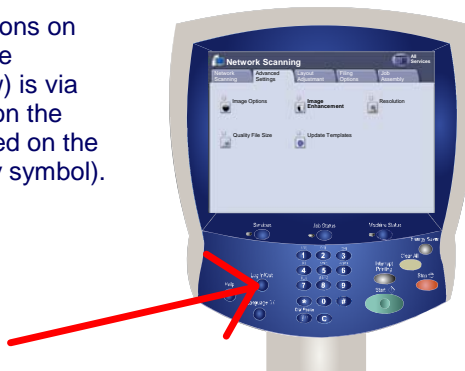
ons on
e
y) is via
on the
ed on the
y symbol).

Network Scanning
All Services
Network Scanning
Advanced Settings
Layout Adjustment
Filing Options
Job Assembly
Image Options
Image Enhancement
Resolution
Quality File Size
Update Templates

Services
Job Status
Machine Status
Energy Saver
Clear All
Interrupt Printing
Stop
Start
Log In/Out
Help
Language
Dial Pause
1 2 3
4 5 6
7 8 9
* 0 #
C